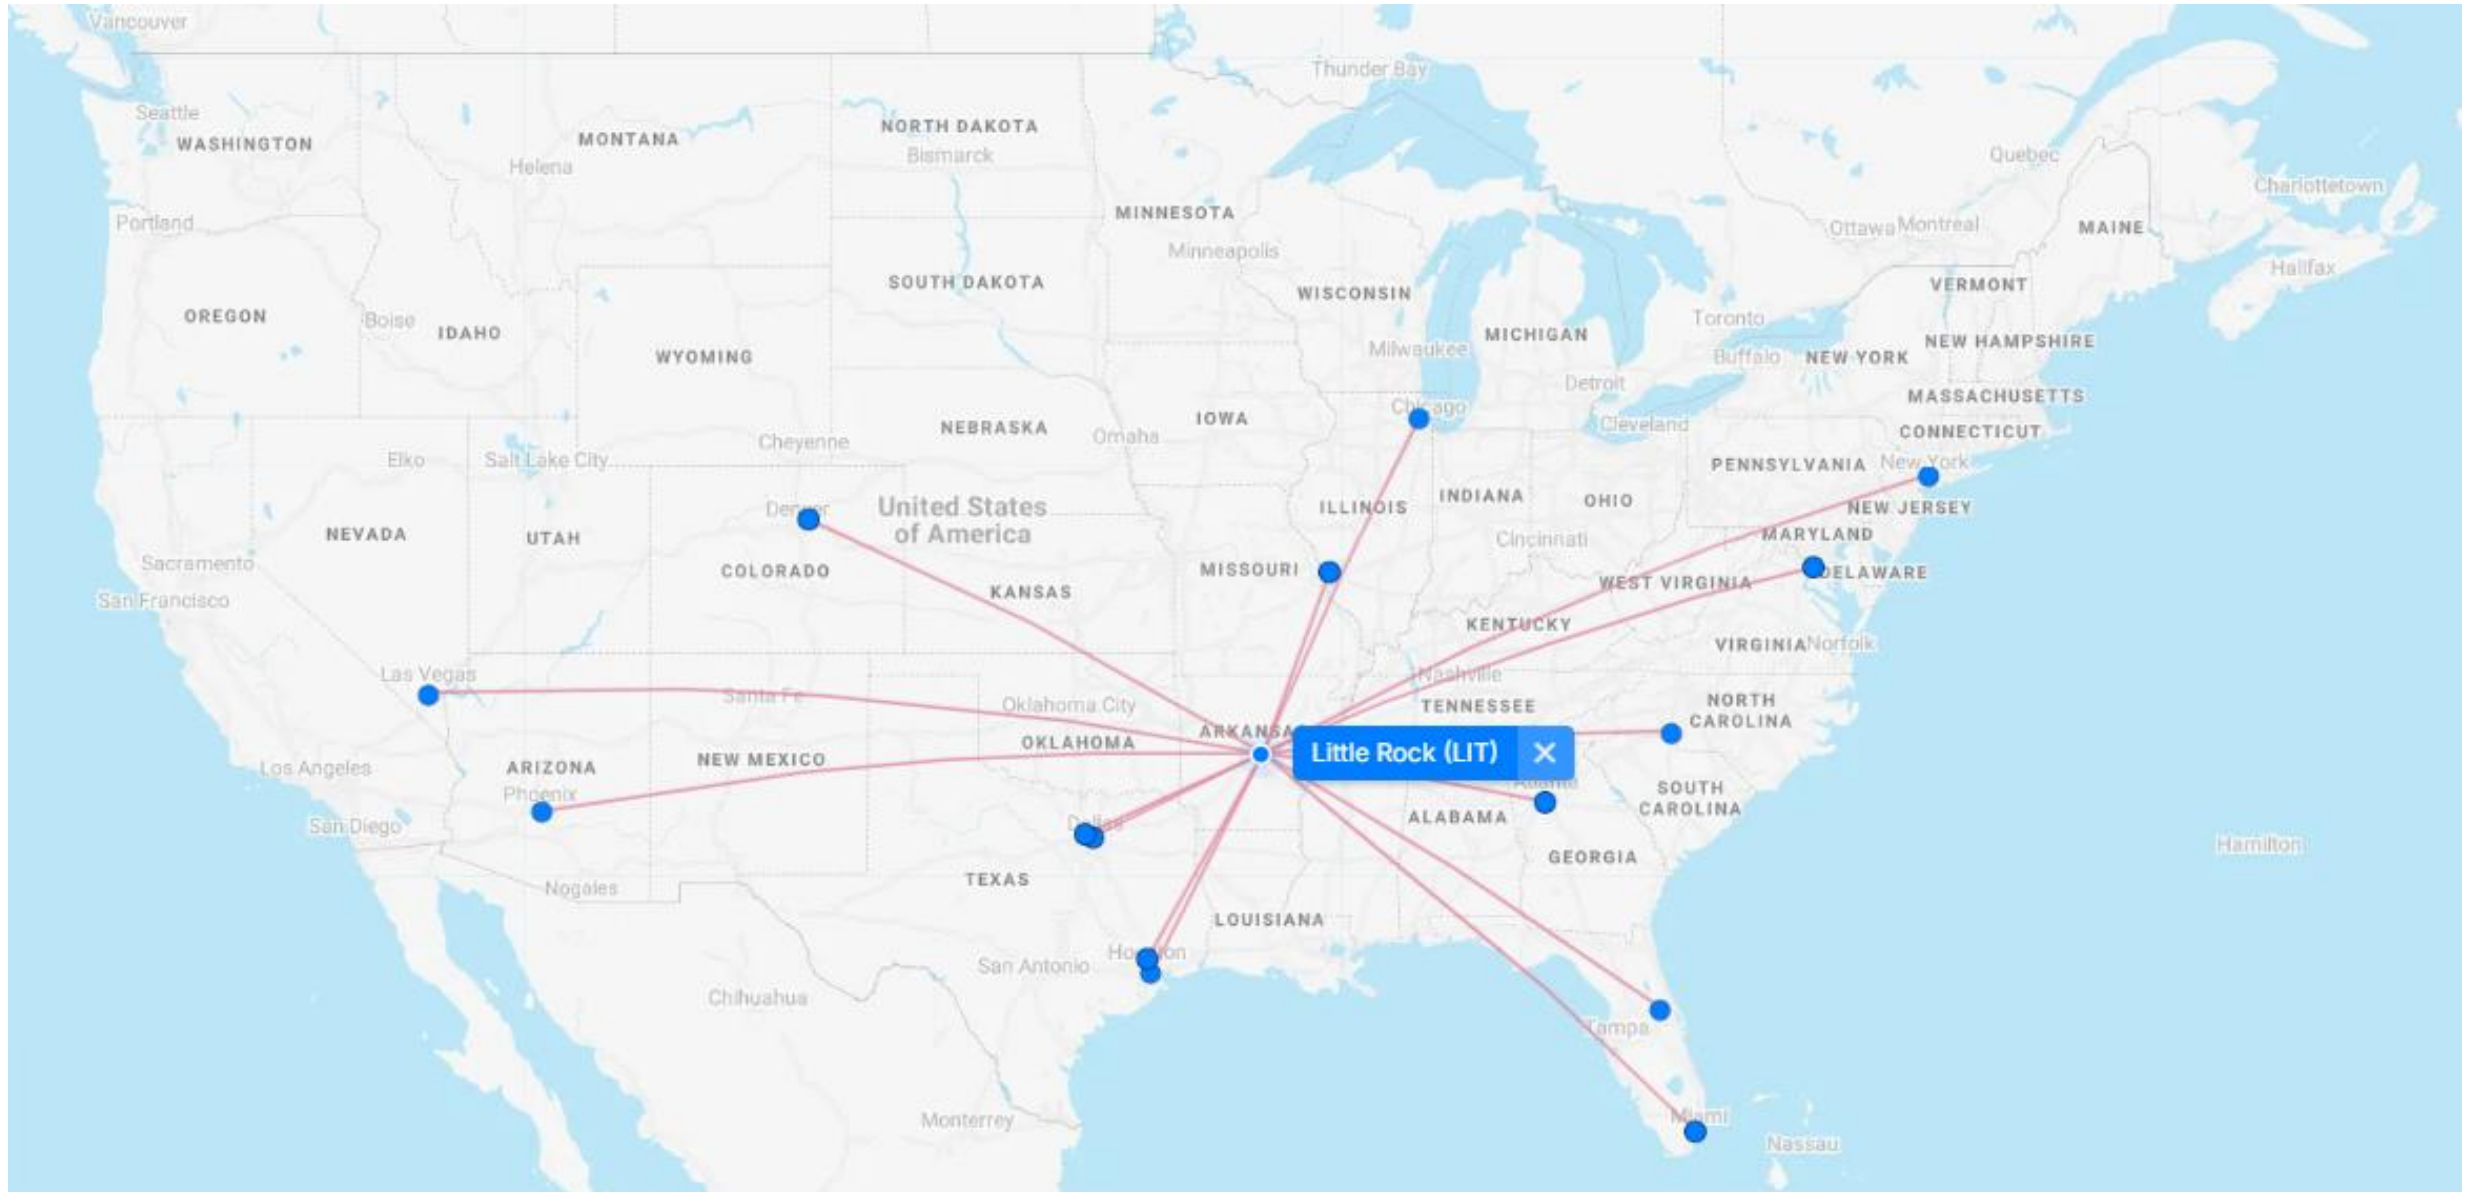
Vancouver
Thunder Bay
Seattle
WASHINGTON
MONTANA
NORTH DAKOTA
Bismarck
Helena
Quebec
Charlottetown
Portland
MINNESOTA
Ottawa Montreal
MAINE
Minneapolis
Halifax
SOUTH DAKOTA
VERMONT
OREGON
WISCONSIN
Boise
IDAHO
MICHIGAN
Toronto
NEW HAMPSHIRE
WYOMING
Milwaukee
Buffalo
NEW YORK
Detroit
MASSACHUSETTS
NEBRASKA
IOWA
Chicago
Cleveland
CONNECTICUT
Cheyenne
Omaha
Elko
Salt Lake City
PENNSYLVANIA
New York
INDIANA
OHIO
United States of America
Denver
ILLINOIS
NEW JERSEY
NEVADA
UTAH
Cincinnati
MARYLAND
Sacramento
COLORADO
MISSOURI
DELAWARE
San Francisco
KANSAS
WEST VIRGINIA
KENTUCKY
VIRGINIA Norfolk
Las Vegas
Nashville
Santa Fe
Oklahoma City
TENNESSEE
NORTH CAROLINA
ARKANSAS
OKLAHOMA
Little Rock (LIT)
Los Angeles
ARIZONA
NEW MEXICO
Phoenix
SOUTH CAROLINA
San Diego
Dallas
ALABAMA
GEORGIA
Hamilton
TEXAS
Nogales
LOUISIANA
Houston
San Antonio
Chihuahua
Tampa
Miami
Monterrey
Nassau